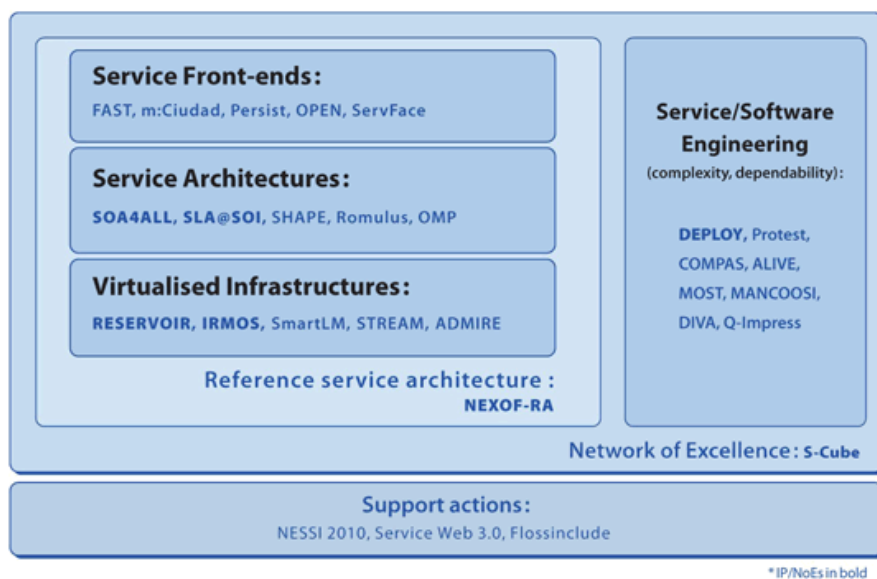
Service Front-ends:
FAST, m:Ciudad, Persist, OPEN, ServFace

Service Architectures:
SOA4ALL, SLA@SOI, SHAPE, Romulus, OMP

Virtualised Infrastructures:
RESERVOIR, IRMOS, SmartLM, STREAM, ADMIRE

Reference service architecture :
NEXOF-RA

Service/Software Engineering
(complexity, dependability):

DEPLOY, Protest, COMPAS, ALIVE, MOST, MANCOOSI, DIVA, Q-Impress

Network of Excellence: S-Cube

Support actions:
NESSI 2010, Service Web 3.0, Flossinclude

*IP/NoEs in bold